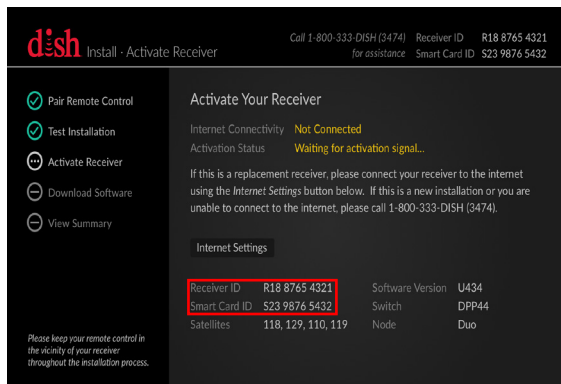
dish Install · Activate Receiver

Call 1-800-333-DISH (3474) for assistance

Receiver ID R18 8765 4321
Smart Card ID S23 9876 5432

Pair Remote Control

Test Installation

Activate Receiver

Download Software

View Summary

Please keep your remote control in the vicinity of your receiver throughout the installation process.

Activate Your Receiver

Internet Connectivity Not Connected
Activation Status Waiting for activation signal...

If this is a replacement receiver, please connect your receiver to the internet using the *Internet Settings* button below. If this is a new installation or you are unable to connect to the internet, please call 1-800-333-DISH (3474).

Internet Settings

Receiver ID R18 8765 4321
Smart Card ID S23 9876 5432
Satellites 118, 129, 110, 119

Software Version U434
Switch DPP44
Node Duo